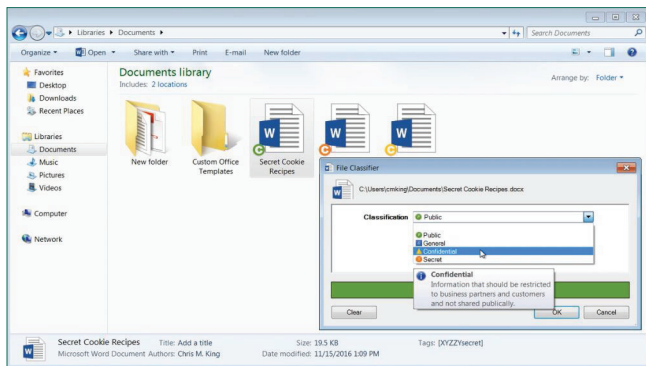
Libraries ▸ Documents ▸

Search Documents

Organize ▾ Open ▾ Share with ▾ Print E-mail New folder

Favorites
Desktop
Downloads
Recent Places

Libraries
Documents
Music
Pictures
Videos

Computer

Network

Documents library
Includes: 2 locations

Arrange by: Folder ▾

New folder

Custom Office Templates

Secret Cookie Recipes

File Classifier

C:\Users\cmking\Documents\Secret Cookie Recipes.docx

Classification Public

Public
General
Confidential
Secret

Confidential
Information that should be restricted to business partners and customers and not shared publically.

Clear

OK

Cancel

Secret Cookie Recipes Title: Add a title Size: 19.5 KB Tags: [XYZZYsecret]
Microsoft Word Document Authors: Chris M. King Date modified: 11/15/2016 1:09 PM